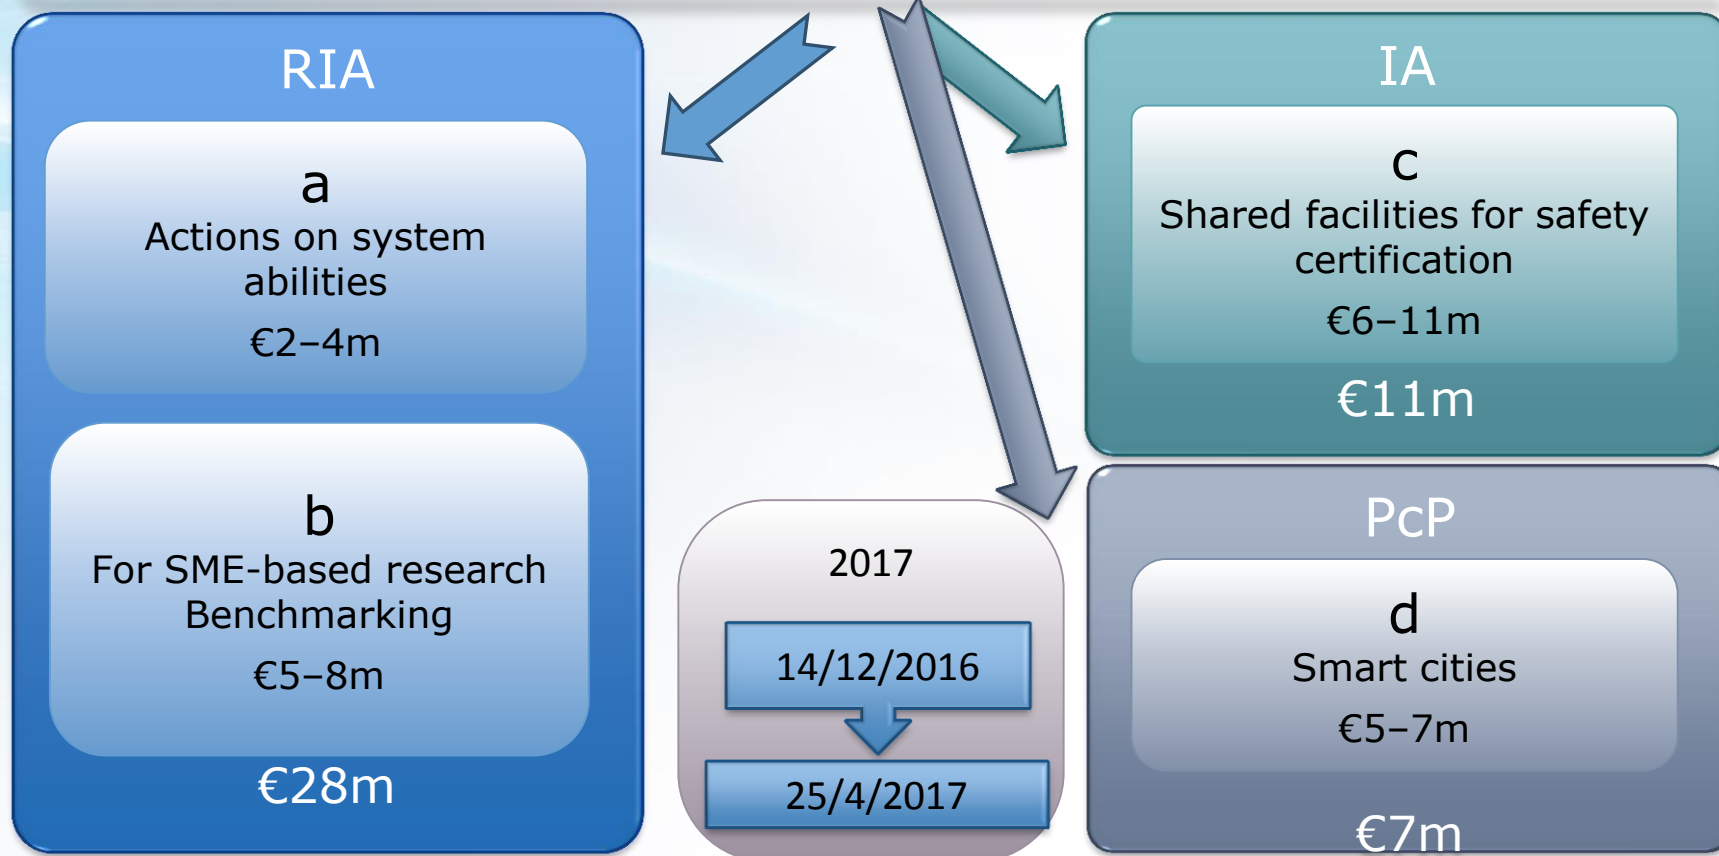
RIA

a
Actions on system abilities
€2–4m

b
For SME-based research Benchmarking
€5–8m

€28m

2017

14/12/2016

25/4/2017

IA

c
Shared facilities for safety certification
€6–11m

€11m

PcP

d
Smart cities
€5–7m

€7m